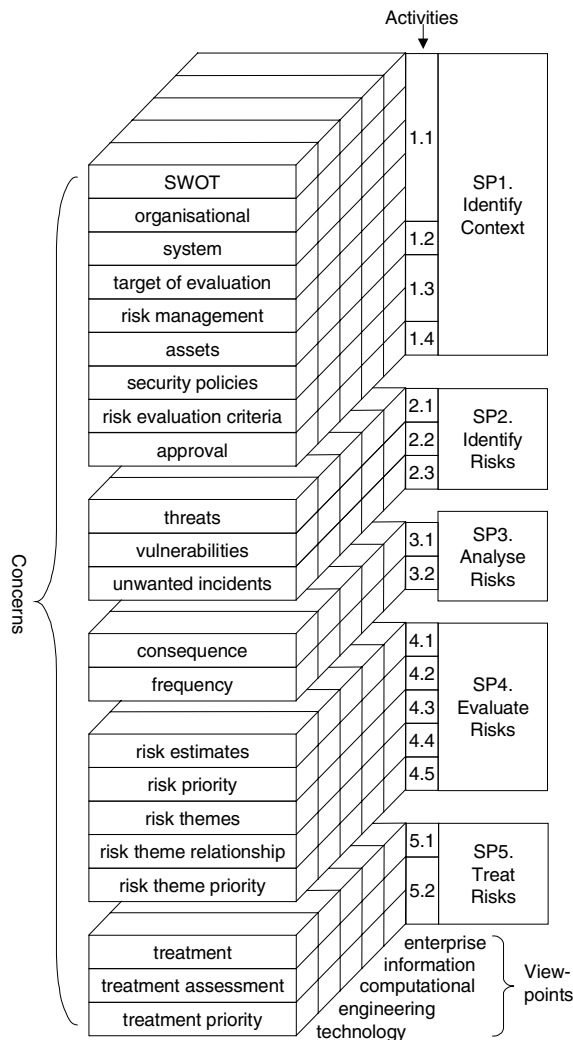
Activities

Concerns

SWOT
organisational
system
target of evaluation
risk management
assets
security policies
risk evaluation criteria
approval

threats
vulnerabilities
unwanted incidents

consequence
frequency

risk estimates
risk priority
risk themes
risk theme relationship
risk theme priority

treatment
treatment assessment
treatment priority

1.1
1.2
1.3
1.4
SP1. Identify Context

2.1
2.2
2.3
SP2. Identify Risks

3.1
3.2
SP3. Analyse Risks

4.1
4.2
4.3
4.4
4.5
SP4. Evaluate Risks

5.1
5.2
SP5. Treat Risks

enterprise
information
computational
engineering
technology
View-points